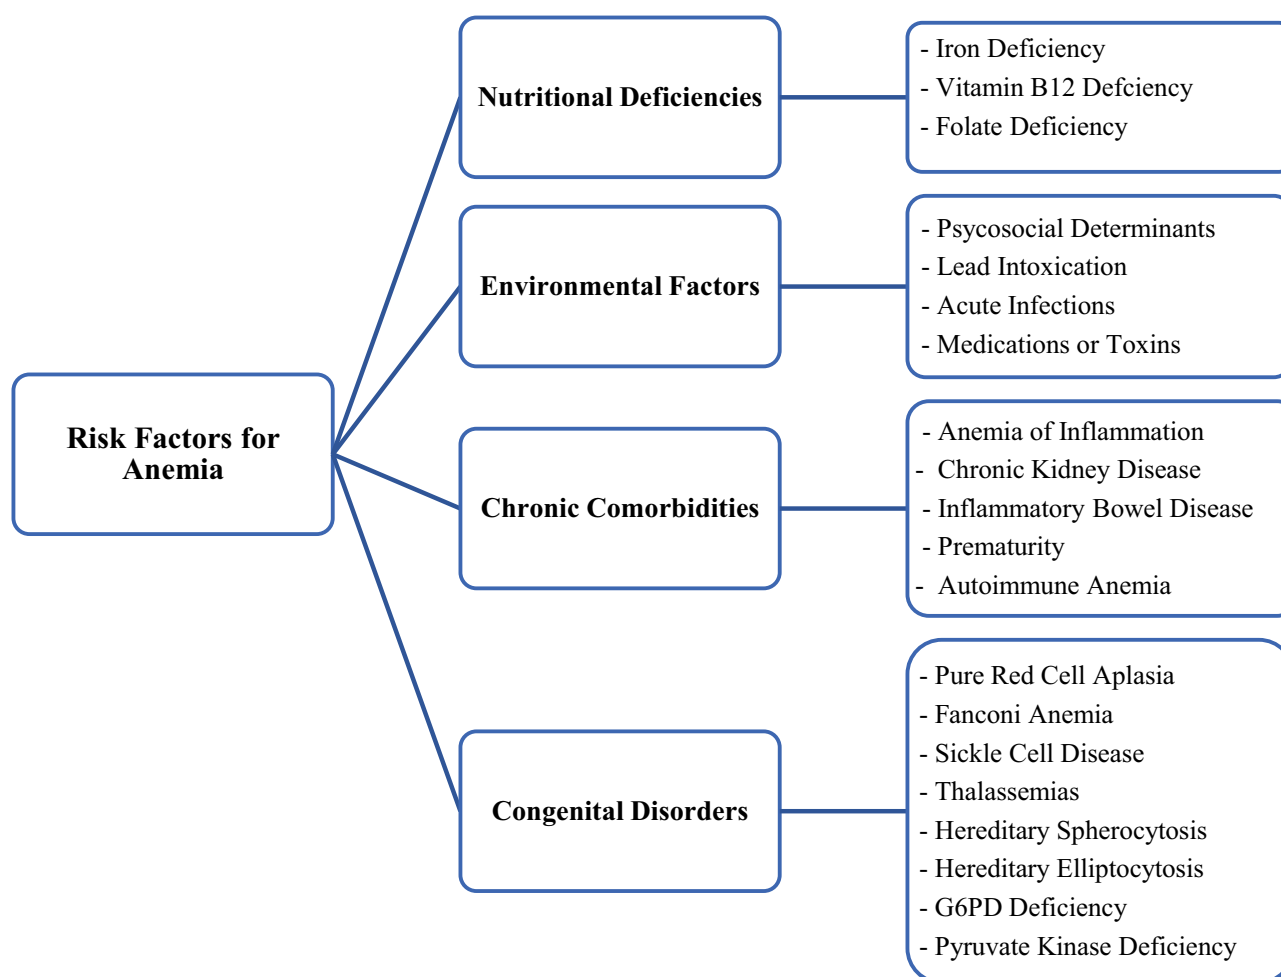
Risk Factors for Anemia

Nutritional Deficiencies

- Iron Deficiency
- Vitamin B12 Defciency
- Folate Deficiency

Environmental Factors

- Psycosocial Determinants
- Lead Intoxication
- Acute Infections
- Medications or Toxins

Chronic Comorbidities

- Anemia of Inflammation
- Chronic Kidney Disease
- Inflammatory Bowel Disease
- Prematurity
- Autoimmune Anemia

Congenital Disorders

- Pure Red Cell Aplasia
- Fanconi Anemia
- Sickle Cell Disease
- Thalassemias
- Hereditary Spherocytosis
- Hereditary Elliptocytosis
- G6PD Deficiency
- Pyruvate Kinase Deficiency